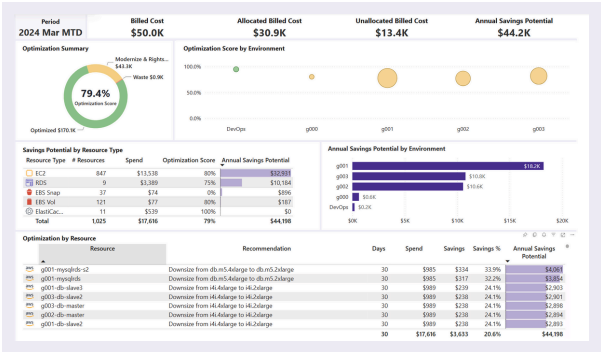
Period
2024 Mar MTD

Billed Cost
$50.0K

Allocated Billed Cost
$30.9K

Unallocated Billed Cost
$13.4K

Annual Savings Potential
$44.2K

Optimization Summary

Modernize & Rights... $43.3K
Waste $0.9K
79.4%
Optimization Score
Optimized $170.1K

Optimization Score by Environment

100.0%
50.0%
0.0%
DevOps
g000
g001
g002
g003

Savings Potential by Resource Type

| Resource Type | # Resources | Spend | Optimization Score | Annual Savings Potential |
|---|---|---|---|---|
| EC2 | 847 | $13,538 | 80% | $32,931 |
| RDS | 9 | $3,389 | 75% | $10,184 |
| EBS Snap | 37 | $74 | 0% | $896 |
| EBS Vol | 121 | $77 | 80% | $187 |
| ElastiCac... | 11 | $539 | 100% | $0 |
| Total | 1,025 | $17,616 | 79% | $44,198 |

Annual Savings Potential by Environment

g001 $18.2K
g003 $10.8K
g002 $10.6K
g000 $0.6K
DevOps $0.2K
$0K $5K $10K $15K $20K

Optimization by Resource

| Resource | Recommendation | Days | Spend | Savings | Savings % | Annual Savings Potential |
|---|---|---|---|---|---|---|
| g001-mysqlrds-s2 | Downsize from db.m5.4xlarge to db.m5.2xlarge | 30 | $985 | $334 | 33.9% | $4,061 |
| g001-mysqlrds | Downsize from db.m5.4xlarge to db.m5.2xlarge | 30 | $985 | $317 | 32.2% | $3,854 |
| g001-db-slave3 | Downsize from i4i.4xlarge to i4i.2xlarge | 30 | $989 | $239 | 24.1% | $2,903 |
| g003-db-slave2 | Downsize from i4i.4xlarge to i4i.2xlarge | 30 | $989 | $239 | 24.1% | $2,901 |
| g003-db-master | Downsize from i4i.4xlarge to i4i.2xlarge | 30 | $989 | $238 | 24.1% | $2,895 |
| g002-db-master | Downsize from i4i.4xlarge to i4i.2xlarge | 30 | $989 | $238 | 24.1% | $2,894 |
| g001-db-slave2 | Downsize from i4i.4xlarge to i4i.2xlarge | 30 | $989 | $238 | 24.1% | $2,894 |
| | | 30 | $17,616 | $3,633 | 20.6% | $44,198 |